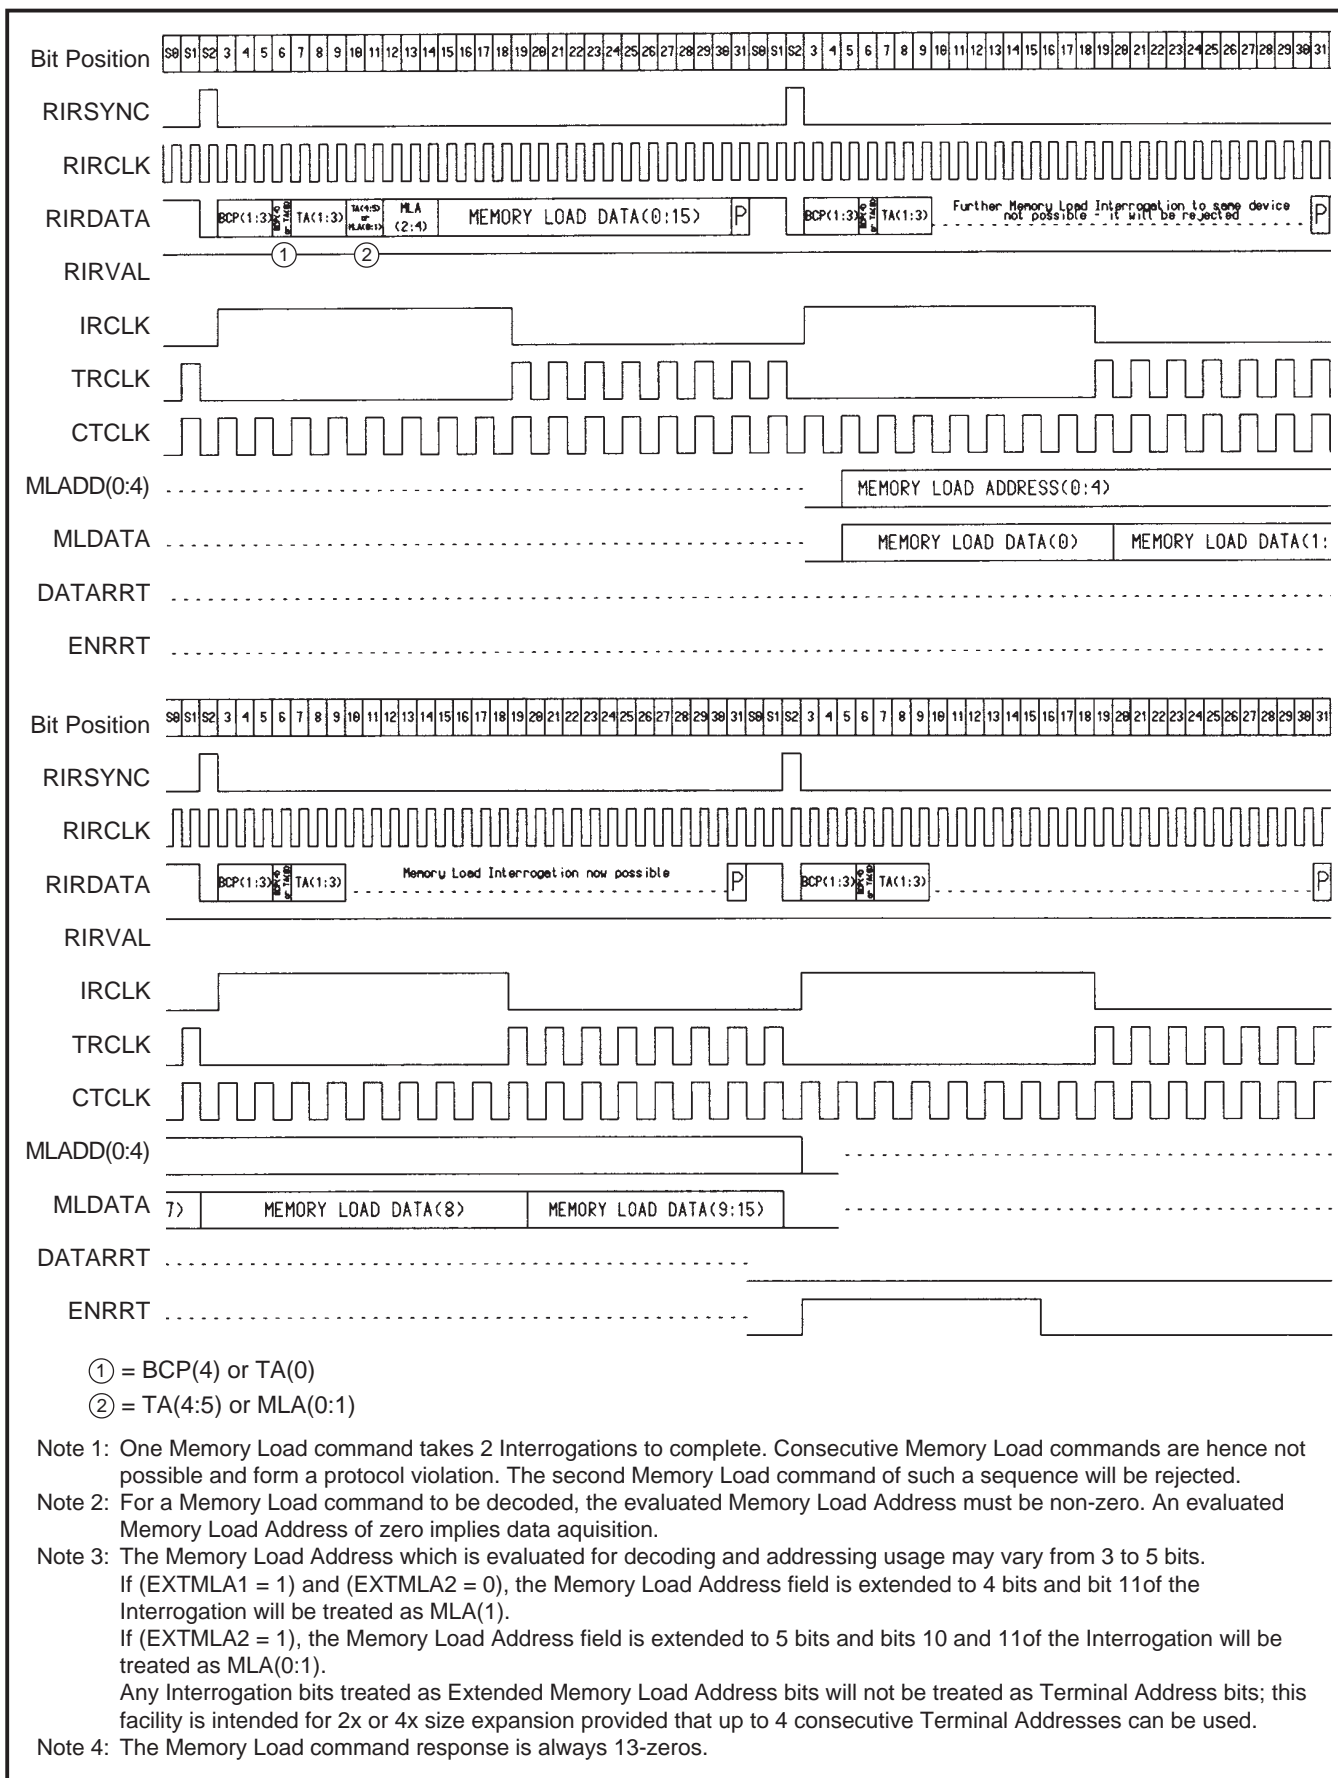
Bit Position S0 S1 S2 3 4 5 6 7 8 9 10 11 12 13 14 15 16 17 18 19 20 21 22 23 24 25 26 27 28 29 30 31 S0 S1 S2 3 4 5 6 7 8 9 10 11 12 13 14 15 16 17 18 19 20 21 22 23 24 25 26 27 28 29 30 31

RIRSYNC

RIRCLK

RIRDATA BCP(1:3) BCP(4) or TA(0) TA(1:3) TA(4:5) or MLA(0:1) MLA (2:4) MEMORY LOAD DATA(0:15) P BCP(1:3) BCP(4) or TA(0) TA(1:3) Further Memory Load Interrogation to same device not possible - it will be rejected P

RIRVAL ① ②

IRCLK

TRCLK

CTCLK

MLADD(0:4) MEMORY LOAD ADDRESS(0:4)

MLDATA MEMORY LOAD DATA(0) MEMORY LOAD DATA(1:

DATARRT

ENRRT

Bit Position S0 S1 S2 3 4 5 6 7 8 9 10 11 12 13 14 15 16 17 18 19 20 21 22 23 24 25 26 27 28 29 30 31 S0 S1 S2 3 4 5 6 7 8 9 10 11 12 13 14 15 16 17 18 19 20 21 22 23 24 25 26 27 28 29 30 31

RIRSYNC

RIRCLK

RIRDATA BCP(1:3) BCP(4) or TA(0) TA(1:3) Memory Load Interrogation now possible P BCP(1:3) BCP(4) or TA(0) TA(1:3) P

RIRVAL

IRCLK

TRCLK

CTCLK

MLADD(0:4)

MLDATA 7) MEMORY LOAD DATA(8) MEMORY LOAD DATA(9:15)

DATARRT

ENRRT

① = BCP(4) or TA(0)
② = TA(4:5) or MLA(0:1)

Note 1: One Memory Load command takes 2 Interrogations to complete. Consecutive Memory Load commands are hence not possible and form a protocol violation. The second Memory Load command of such a sequence will be rejected.
Note 2: For a Memory Load command to be decoded, the evaluated Memory Load Address must be non-zero. An evaluated Memory Load Address of zero implies data aquisition.
Note 3: The Memory Load Address which is evaluated for decoding and addressing usage may vary from 3 to 5 bits.
If (EXTMLA1 = 1) and (EXTMLA2 = 0), the Memory Load Address field is extended to 4 bits and bit 11of the Interrogation will be treated as MLA(1).
If (EXTMLA2 = 1), the Memory Load Address field is extended to 5 bits and bits 10 and 11of the Interrogation will be treated as MLA(0:1).
Any Interrogation bits treated as Extended Memory Load Address bits will not be treated as Terminal Address bits; this facility is intended for 2x or 4x size expansion provided that up to 4 consecutive Terminal Addresses can be used.
Note 4: The Memory Load command response is always 13-zeros.